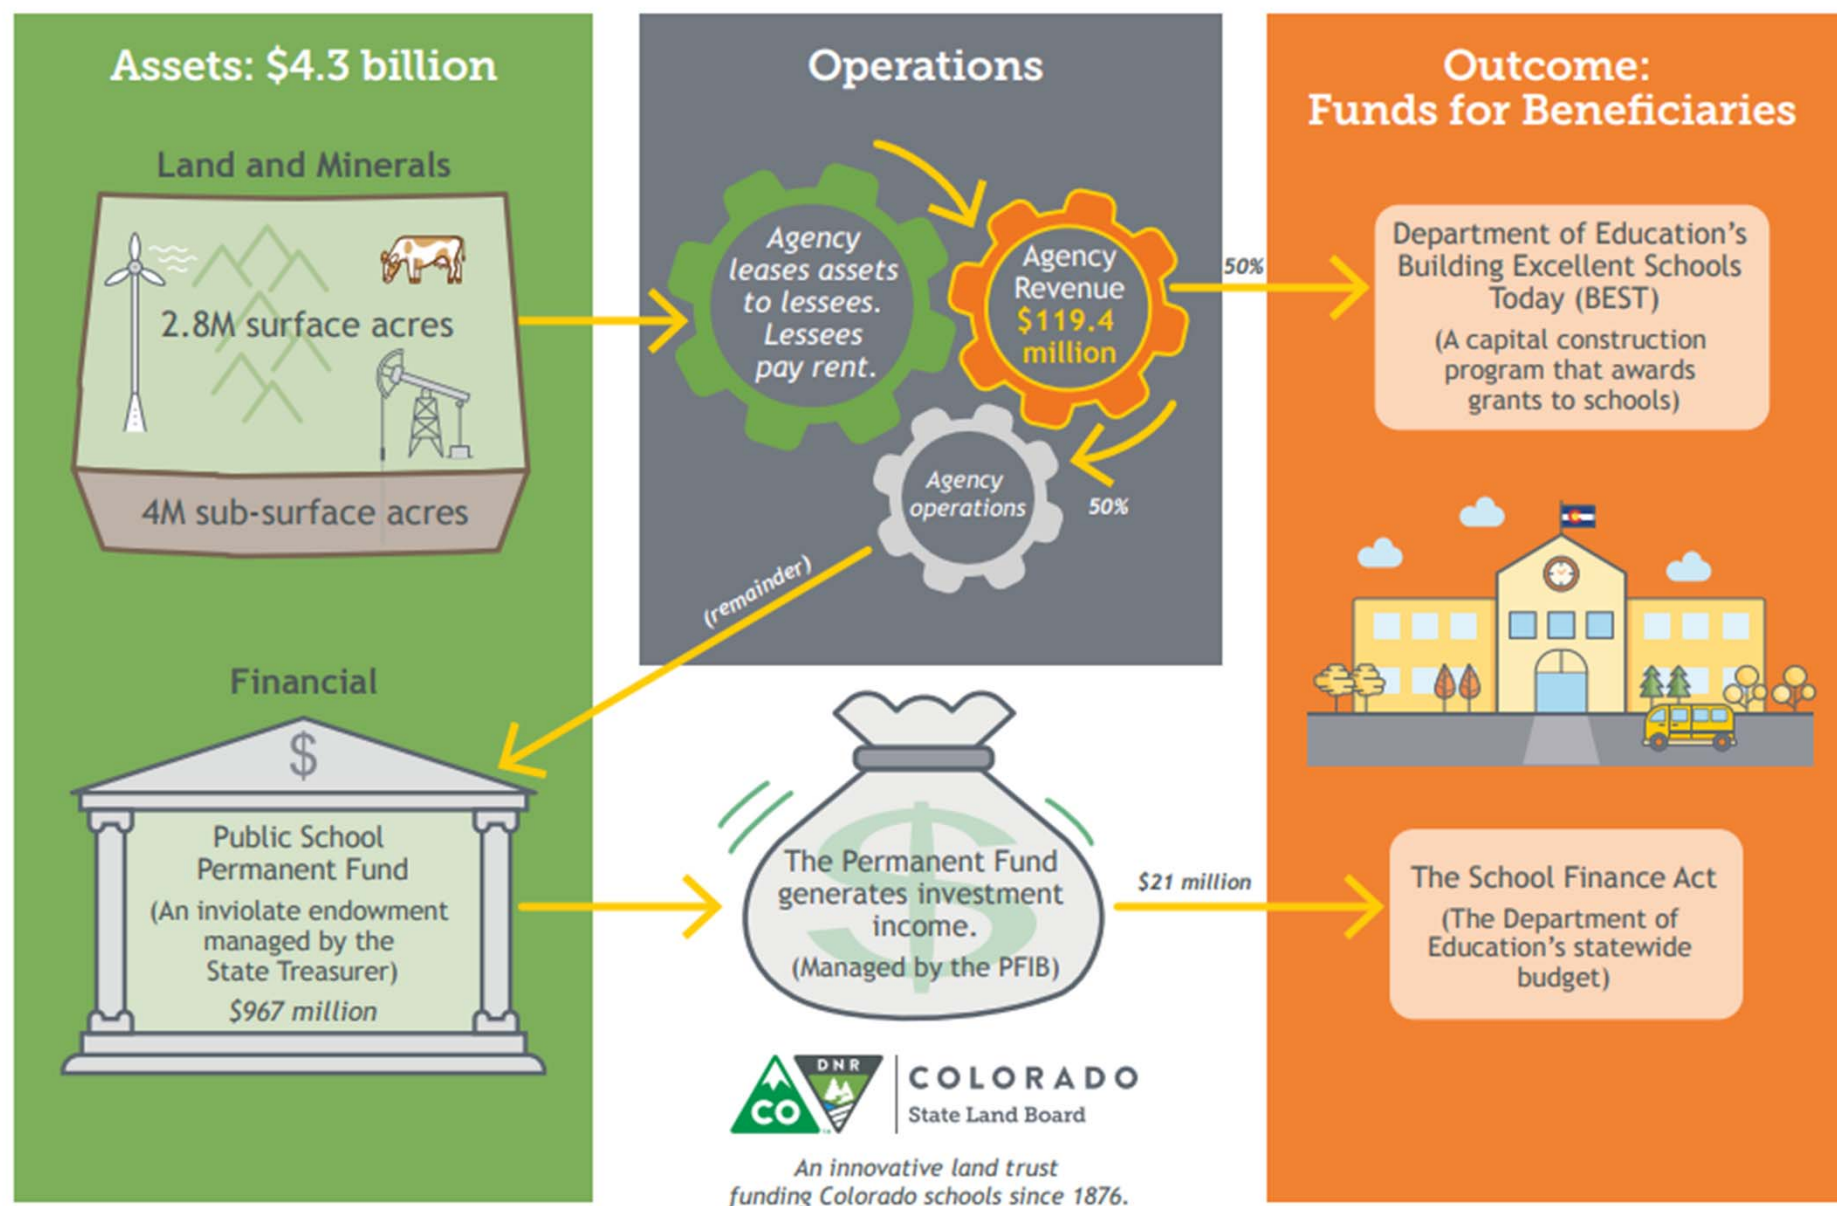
Assets: $4.3 billion

Land and Minerals

2.8M surface acres

4M sub-surface acres

Financial

$

Public School Permanent Fund

(An inviolate endowment managed by the State Treasurer)

$967 million

Operations

Agency leases assets to lessees. Lessees pay rent.

Agency Revenue $119.4 million

50%

Agency operations

50%

(remainder)

The Permanent Fund generates investment income.

(Managed by the PFIB)

$21 million

CO

DNR

COLORADO

State Land Board

An innovative land trust funding Colorado schools since 1876.

Outcome: Funds for Beneficiaries

Department of Education's Building Excellent Schools Today (BEST)

(A capital construction program that awards grants to schools)

The School Finance Act

(The Department of Education's statewide budget)